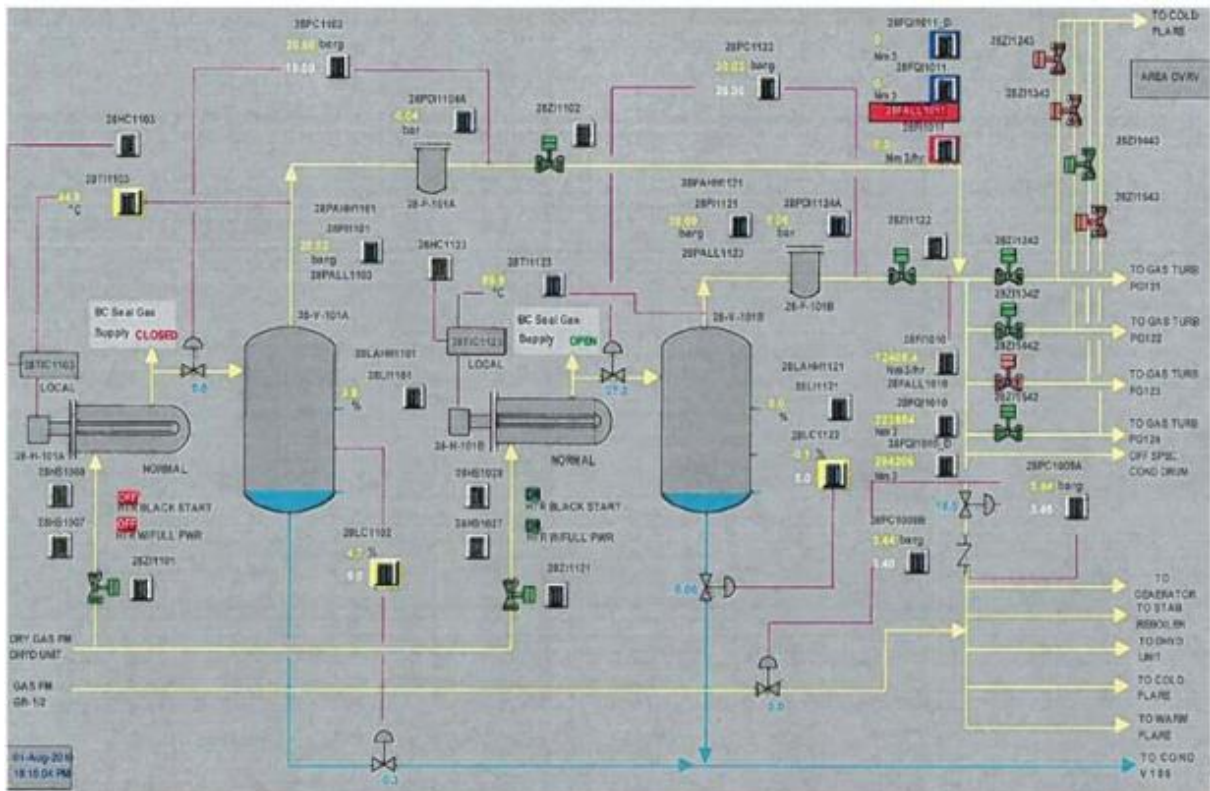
TO COLD FLARE

AREA OVRV

28PC1102
20.00 barg
19.00

28PC1122
20.02 barg
20.34

28FQI1011_D
Nm 3
28FQI1011
Nm 3
28FALL1011
28FI1011
Nm 3/hr

28ZI1243
28ZI1343
28ZI1443
28ZI1543

28HC1103

28PDI1124A
0.04
bar

28ZI1102

28TI1103
34.8
°C

28-F-101A

28PAHH1121
28PI1121
19.69 barg
28PALL1122

28PDI1124A
0.06
bar

28PAHH1101
28PI1101
20.02 barg
28PALL1103

28HC1123

28ZI1122

28TI1123
°C

28ZI1242
28ZI1342
28ZI1442
28ZI1542

TO GAS TURB PG121
TO GAS TURB PG122
TO GAS TURB PG123
TO GAS TURB PG124
OFF SPEC COND DRUM

28-F-101B

BC Seal Gas Supply CLOSED

BC Seal Gas Supply OPEN

28TIC1103
LOCAL

28TIC1123
LOCAL

28-V-101A

28-V-101B

28LAHH1101
28LI1101
%

28LAHH1121
28LI1121
%

28FI1010
Nm3/hr
28FALL1010
28FQI1010
Nm 3
28FQI1010_D
Nm 3

28PC1008A
barg

28PC1008B
barg

0.0

27.2

28-H-101A

28-H-101B

NORMAL

NORMAL

28HS1008
28HS1007

28HS1028
28HS1027

OFF
HTR BLACK START
OFF
HTR W/FULL PWR

ON
HTR BLACK START
ON
HTR W/FULL PWR

28ZI1101

28ZI1121

28LC1102
%

28LC1123
%

TO GENERATOR
TO STAB REBOILER
TO DHYD UNIT
TO COLD FLARE
TO WARM FLARE

DRY GAS FM DHYD UNIT

GAS FM GR-1/2

01-Aug-2016
18:15:04 PM

TO COND V 105